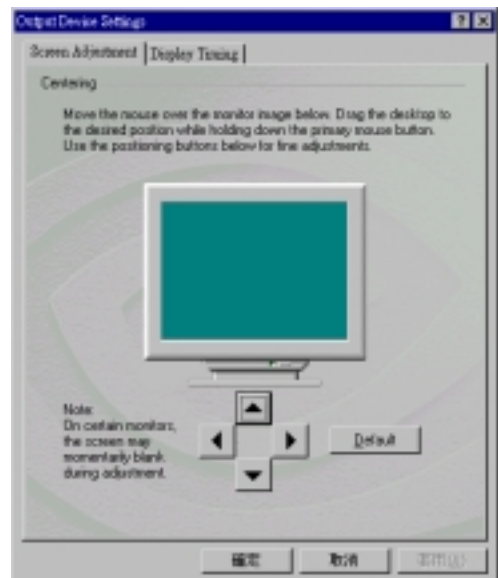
Output Device Settings

Screen Adjustment | Display Timing

Centering

Move the mouse over the monitor image below. Drag the desktop to the desired position while holding down the primary mouse button. Use the positioning buttons below for fine adjustments.

Note:
On certain monitors, the screen may momentarily blank during adjustment.

Default

確定 取消 套用(A)